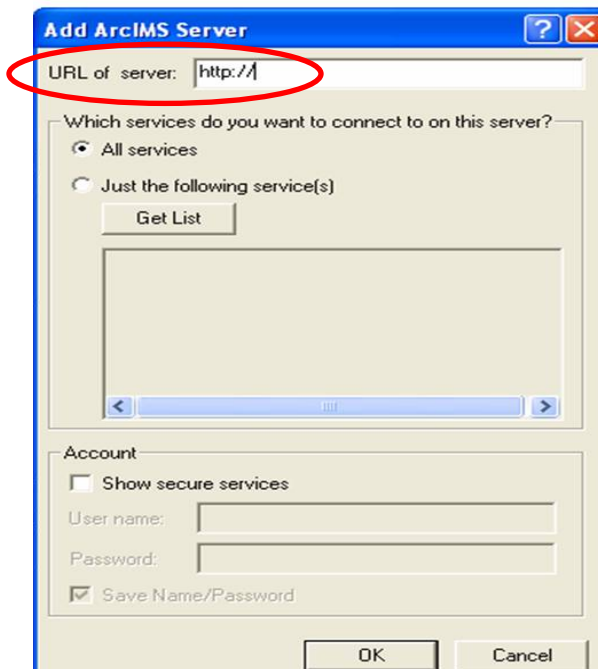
Add ArcIMS Server

URL of server: http://

Which services do you want to connect to on this server?

All services

Just the following service(s)

Get List

Account

Show secure services

User name:

Password:

Save Name/Password

OK

Cancel